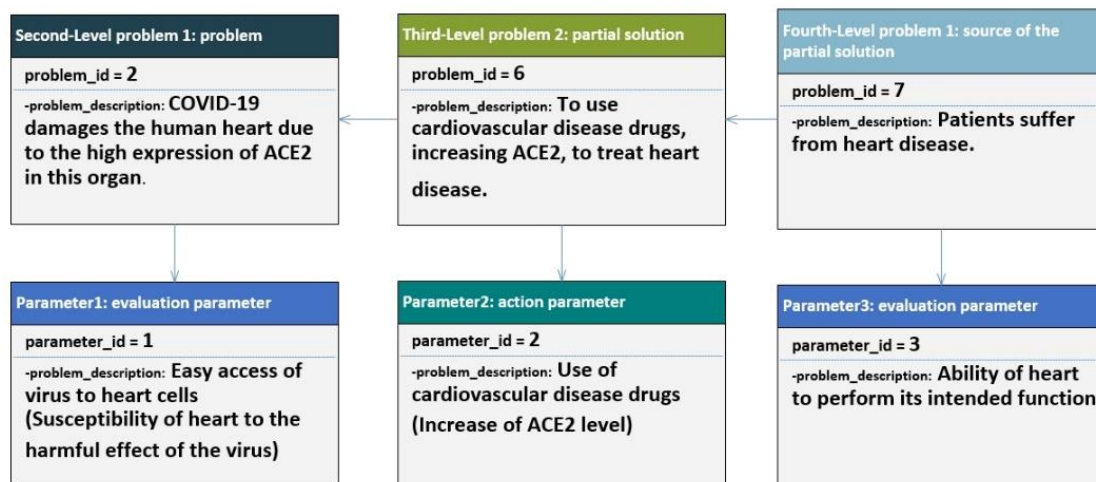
Second-Level problem 1: problem

problem_id = 2

-problem_description: COVID-19 damages the human heart due to the high expression of ACE2 in this organ.

Third-Level problem 2: partial solution

problem_id = 6

-problem_description: To use cardiovascular disease drugs, increasing ACE2, to treat heart disease.

Fourth-Level problem 1: source of the partial solution

problem_id = 7

-problem_description: Patients suffer from heart disease.

Parameter1: evaluation parameter

parameter_id = 1

-problem_description: Easy access of virus to heart cells (Susceptibility of heart to the harmful effect of the virus)

Parameter2: action parameter

parameter_id = 2

-problem_description: Use of cardiovascular disease drugs (Increase of ACE2 level)

Parameter3: evaluation parameter

parameter_id = 3

-problem_description: Ability of heart to perform its intended function